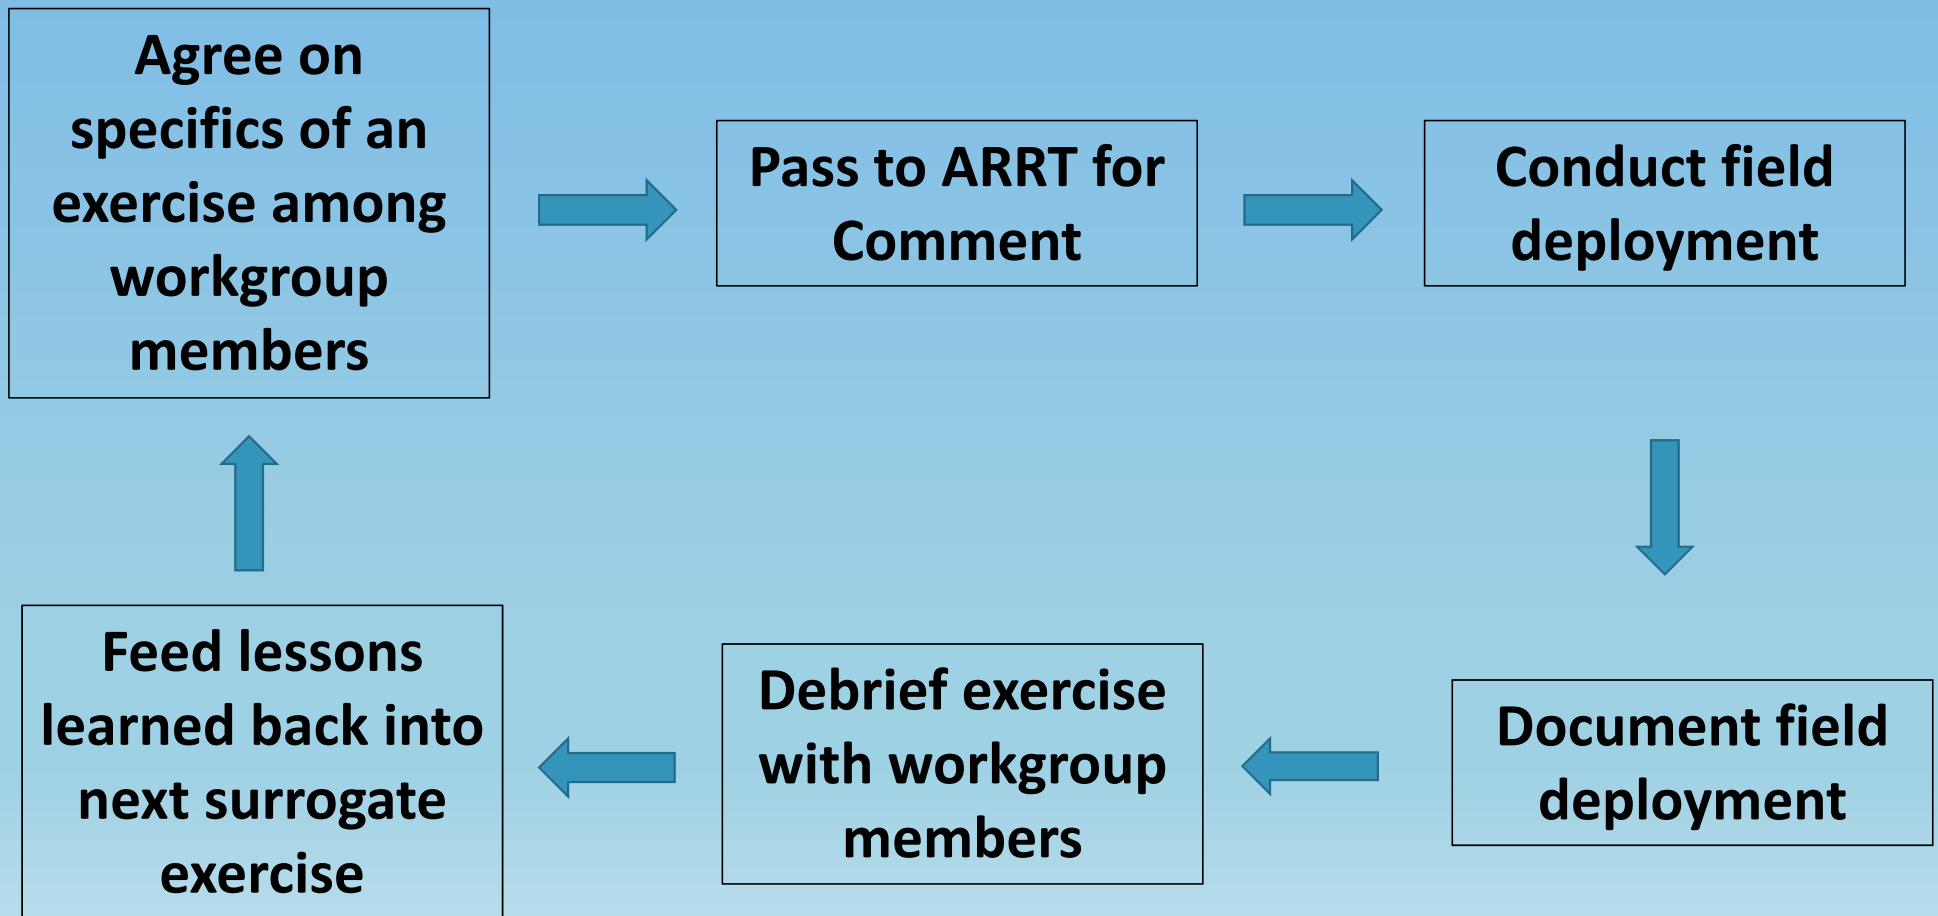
Agree on specifics of an exercise among workgroup members

Pass to ARRT for Comment

Conduct field deployment

Document field deployment

Debrief exercise with workgroup members

Feed lessons learned back into next surrogate exercise